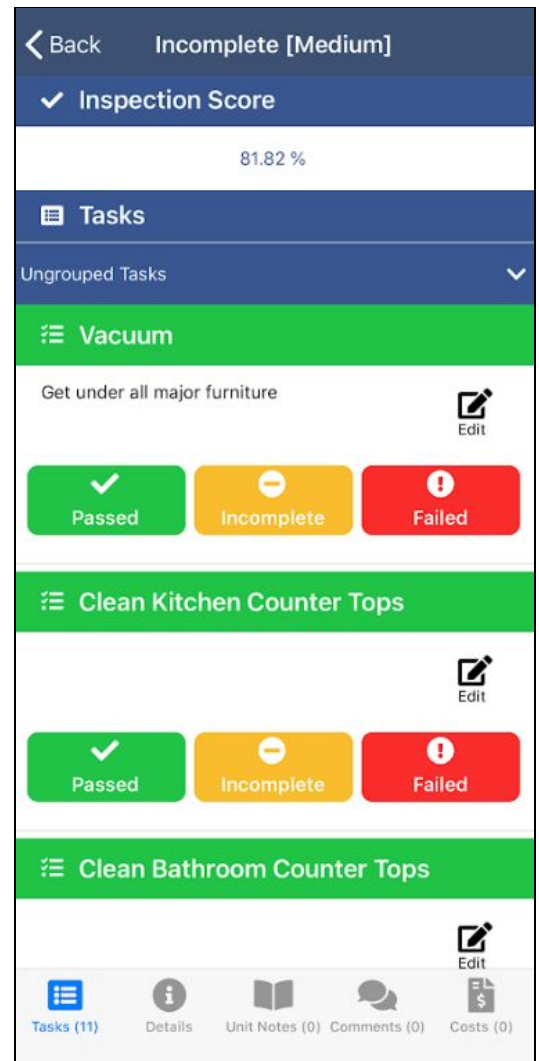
Back Incomplete [Medium]

Inspection Score

81.82 %

Tasks

Ungrouped Tasks

Vacuum

Get under all major furniture

Edit

Passed Incomplete Failed

Clean Kitchen Counter Tops

Edit

Passed Incomplete Failed

Clean Bathroom Counter Tops

Edit

Tasks (11) Details Unit Notes (0) Comments (0) Costs (0)